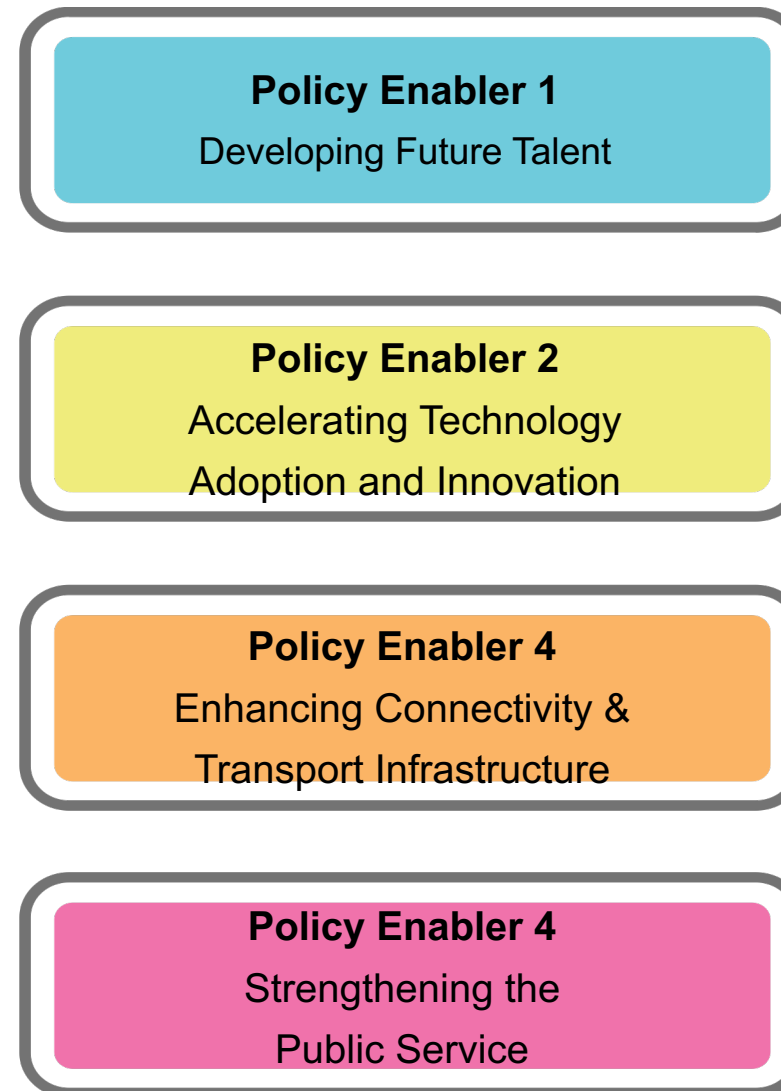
Policy Enabler 1
Developing Future Talent

Policy Enabler 2
Accelerating Technology Adoption and Innovation

Policy Enabler 4
Enhancing Connectivity & Transport Infrastructure

Policy Enabler 4
Strengthening the Public Service